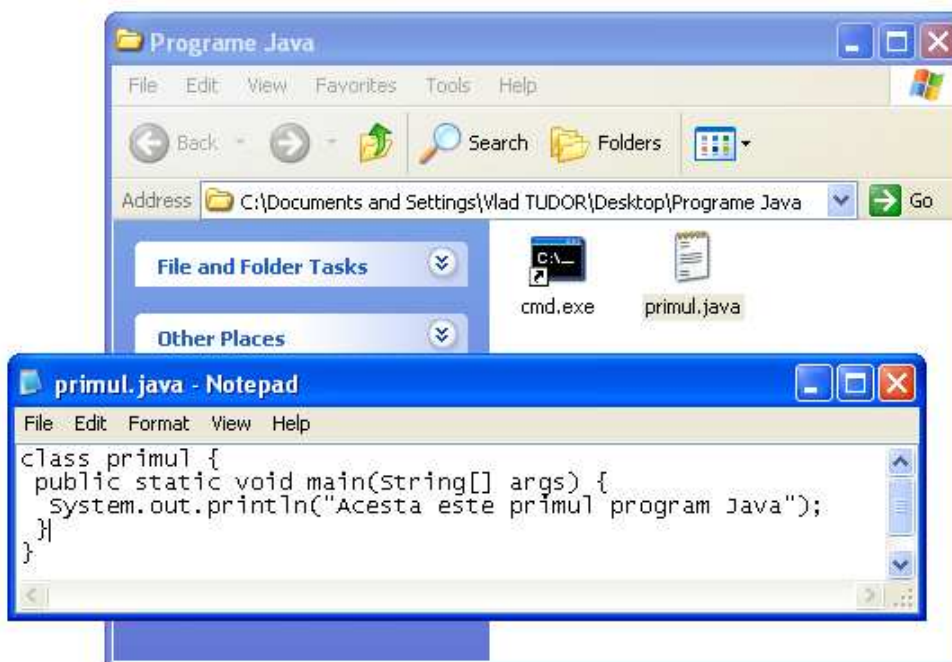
Programe Java

File Edit View Favorites Tools Help

Back Search Folders

Address C:\Documents and Settings\Vlad TUDOR\Desktop\Programe Java Go

File and Folder Tasks

Other Places

C:\_

cmd.exe

primul.java

primul.java - Notepad

File Edit Format View Help

class primul {
 public static void main(String[] args) {
  System.out.println("Acesta este primul program Java");
 }
}